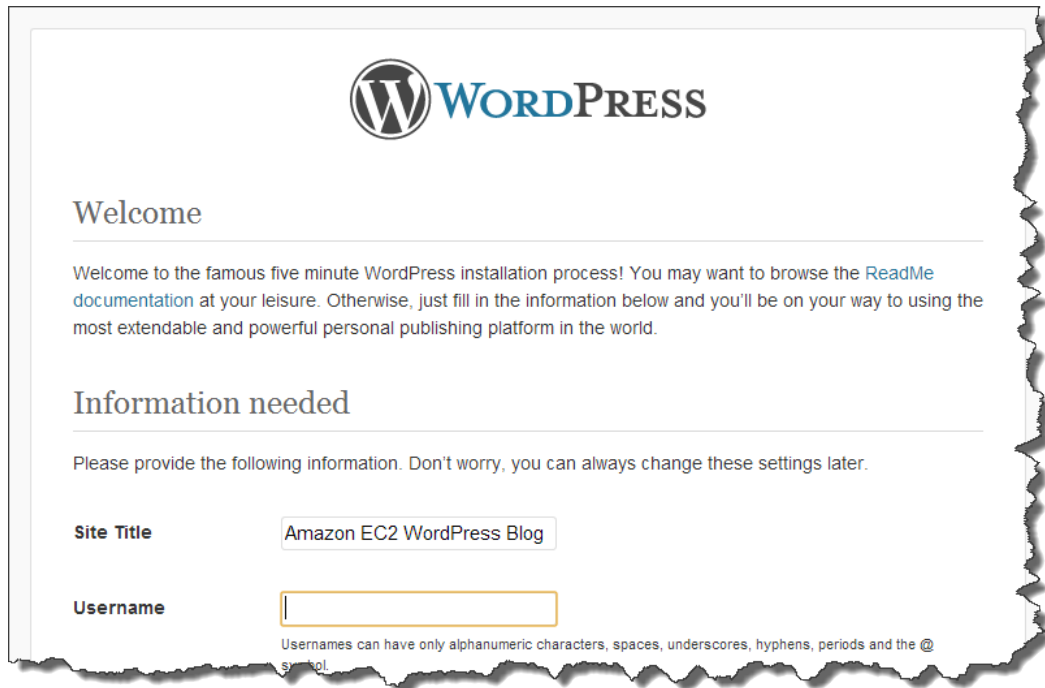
WordPress

Welcome

Welcome to the famous five minute WordPress installation process! You may want to browse the ReadMe documentation at your leisure. Otherwise, just fill in the information below and you'll be on your way to using the most extendable and powerful personal publishing platform in the world.

Information needed

Please provide the following information. Don't worry, you can always change these settings later.

Site Title
Amazon EC2 WordPress Blog

Username

Usernames can have only alphanumeric characters, spaces, underscores, hyphens, periods and the @ s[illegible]ol.